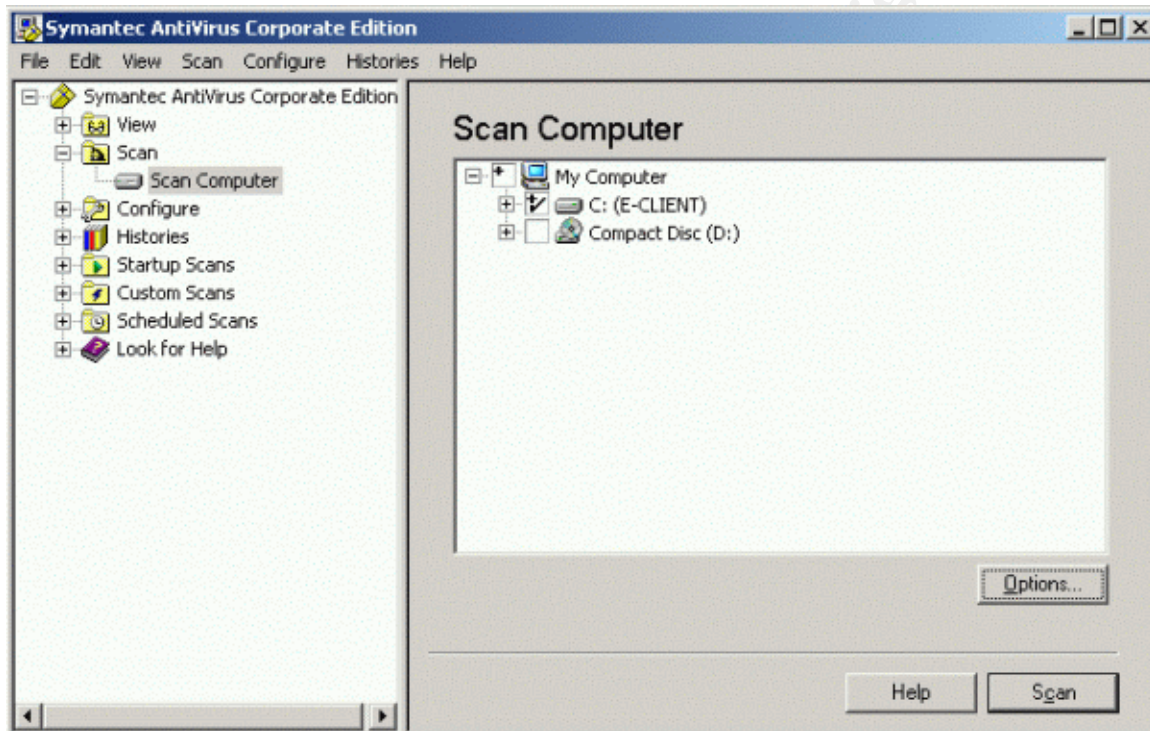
Symantec AntiVirus Corporate Edition

File Edit View Scan Configure Histories Help

Symantec AntiVirus Corporate Edition
View
Scan
Scan Computer
Configure
Histories
Startup Scans
Custom Scans
Scheduled Scans
Look for Help

Scan Computer

My Computer
C: (E-CLIENT)
Compact Disc (D:)

Options...

Help
Scan